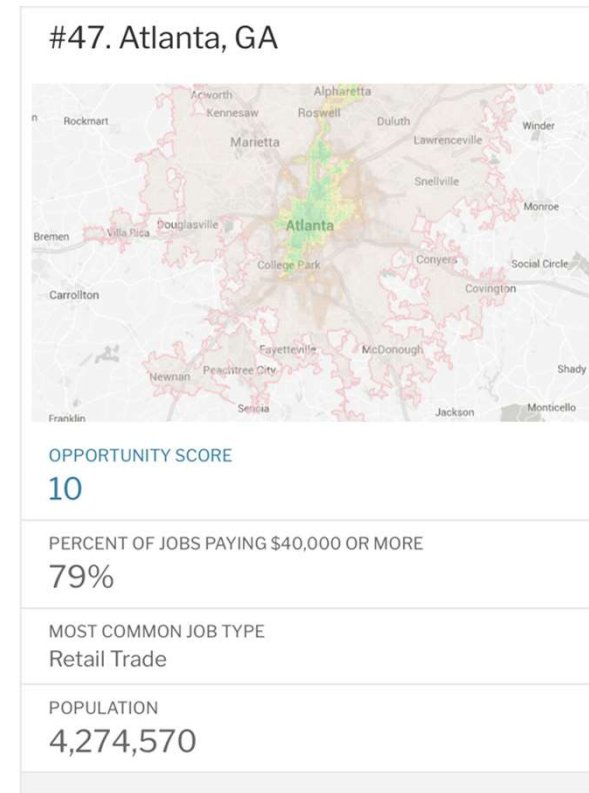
#47. Atlanta, GA

n
Acworth
Alpharetta
Rockmart
Kennesaw
Roswell
Duluth
Winder
Marietta
Lawrenceville
Snellville
Monroe
Bremen
Villa Rica
Douglasville
Atlanta
College Park
Conyers
Social Circle
Covington
Carrollton
Fayetteville
McDonough
Newnan
Peachtree City
Shady
Franklin
Senoia
Jackson
Monticello

OPPORTUNITY SCORE
10

PERCENT OF JOBS PAYING $40,000 OR MORE
79%

MOST COMMON JOB TYPE
Retail Trade

POPULATION
4,274,570